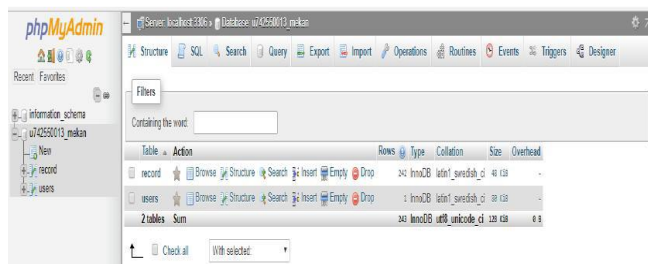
phpMyAdmin

Recent Favorites

information_schema
u742550013_mekan
New
record
users

Server: localhost:3306 » Database: u742550013_mekan

Structure SQL Search Query Export Import Operations Routines Events Triggers Designer

Filters

Containing the word:

| Table | Action | Rows | Type | Collation | Size | Overhead |
|---|---|---|---|---|---|---|
| record | Browse Structure Search Insert Empty Drop | 342 | InnoDB | latin1_swedish_ci | 48 KiB | - |
| users | Browse Structure Search Insert Empty Drop | 1 | InnoDB | latin1_swedish_ci | 80 KiB | - |
| 2 tables | Sum | 343 | InnoDB | utf8_unicode_ci | 128 KiB | 0 B |

Check all With selected: